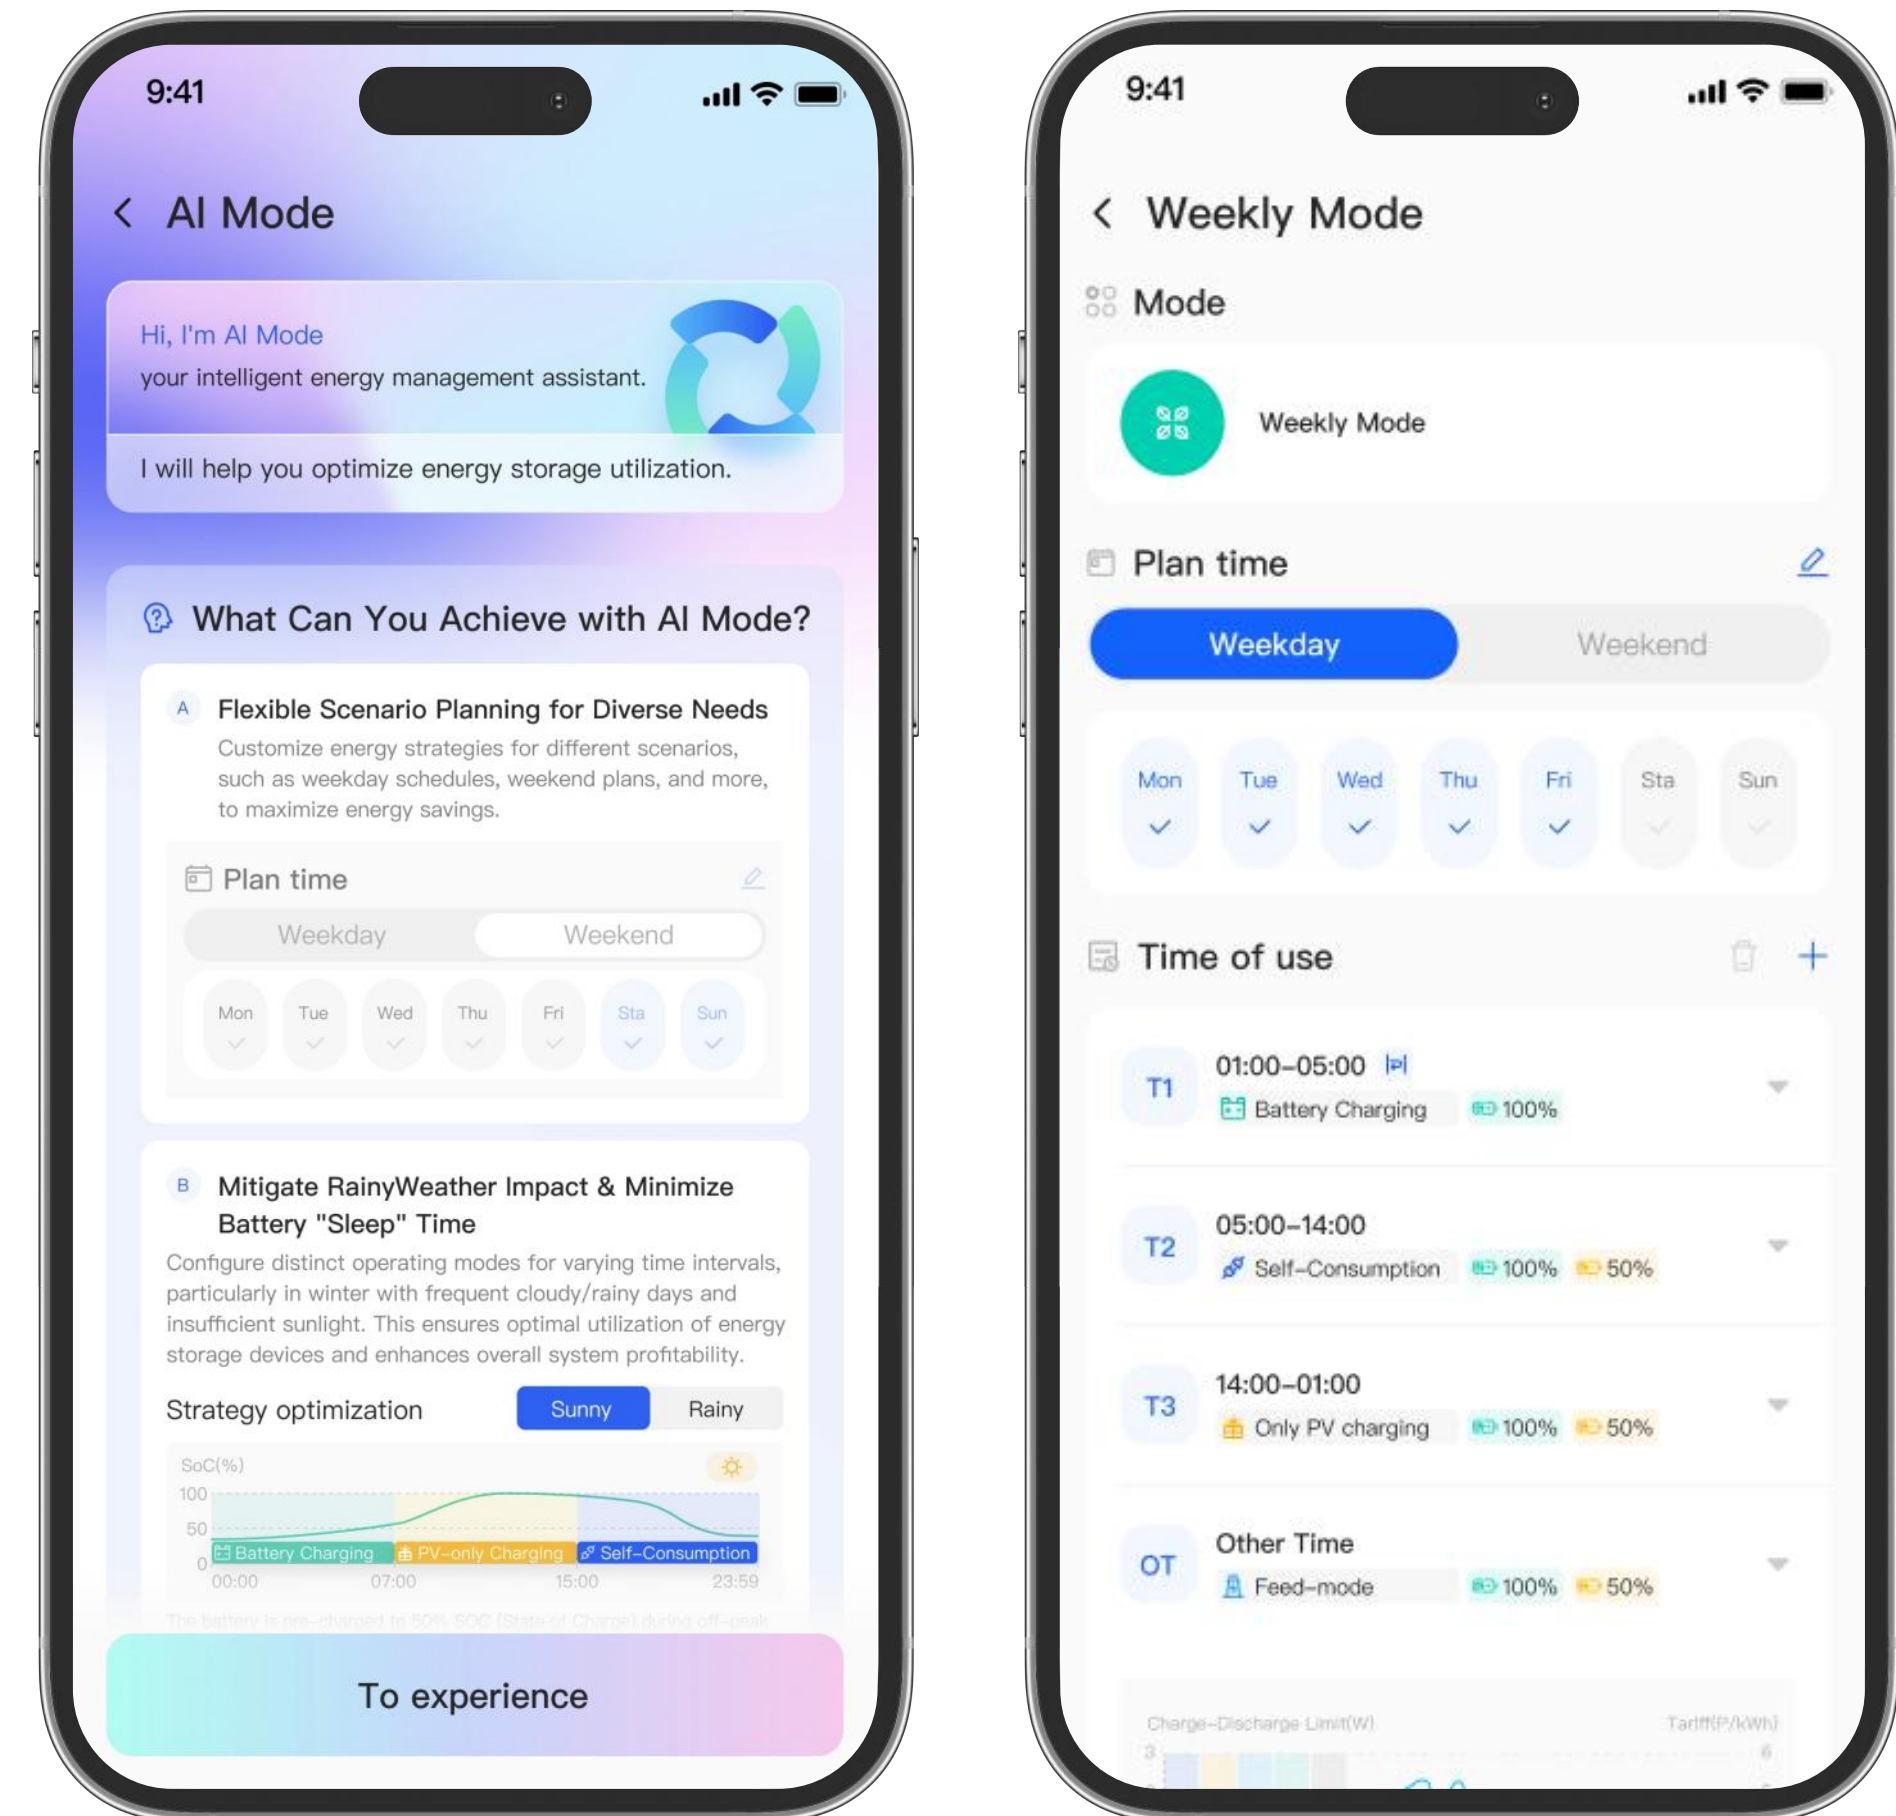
9:41

AI Mode

Hi, I'm AI Mode
your intelligent energy management assistant.

I will help you optimize energy storage utilization.

What Can You Achieve with AI Mode?

A Flexible Scenario Planning for Diverse Needs
Customize energy strategies for different scenarios, such as weekday schedules, weekend plans, and more, to maximize energy savings.

Plan time
| Weekday | Weekend |
|---|---|

Mon Tue Wed Thu Fri Sta Sun

B Mitigate RainyWeather Impact & Minimize Battery "Sleep" Time
Configure distinct operating modes for varying time intervals, particularly in winter with frequent cloudy/rainy days and insufficient sunlight. This ensures optimal utilization of energy storage devices and enhances overall system profitability.

Strategy optimization Sunny Rainy

SoC(%)
100
50
0
Battery Charging PV-only Charging Self-Consumption
00:00 07:00 15:00 23:59

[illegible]

To experience

9:41

Weekly Mode

Mode

Weekly Mode

Plan time

| Weekday | Weekend |
|---|---|

Mon Tue Wed Thu Fri Sta Sun

Time of use

T1 01:00-05:00
Battery Charging 100%

T2 05:00-14:00
Self-Consumption 100% 50%

T3 14:00-01:00
Only PV charging 100% 50%

OT Other Time
Feed-mode 100% 50%

Charge-Discharge Limit(W) Tariff(P/kWh)
3 6